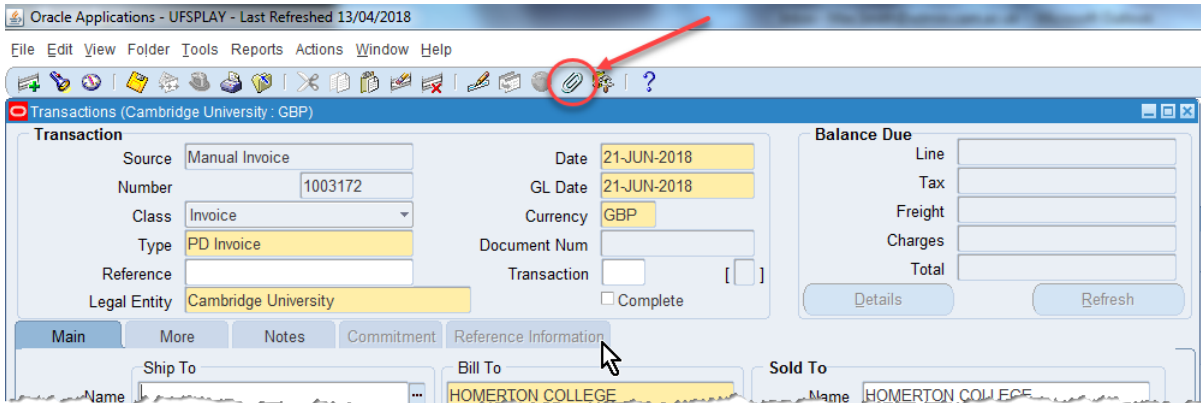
Oracle Applications - UFSPLAY - Last Refreshed 13/04/2018

File Edit View Folder Tools Reports Actions Window Help

Transactions (Cambridge University : GBP)

Transaction

Source Manual Invoice

Number 1003172

Class Invoice

Type PD Invoice

Reference

Legal Entity Cambridge University

Date 21-JUN-2018

GL Date 21-JUN-2018

Currency GBP

Document Num

Transaction [ ]

Complete

Balance Due

Line

Tax

Freight

Charges

Total

Details

Refresh

Main More Notes Commitment Reference Information

Ship To

Name

Bill To

HOMERTON COLLEGE

Sold To

Name HOMERTON COLLEGE